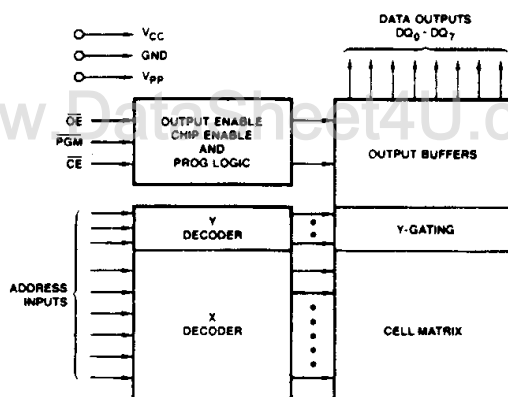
$V_{CC}$
GND
$V_{PP}$

DATA OUTPUTS
$DQ_0 - DQ_7$

w.DataSheet4U.c

$\overline{OE}$
$\overline{PGM}$
$\overline{CE}$

OUTPUT ENABLE CHIP ENABLE AND PROG LOGIC

OUTPUT BUFFERS

Y DECODER

Y-GATING

ADDRESS INPUTS

X DECODER

CELL MATRIX